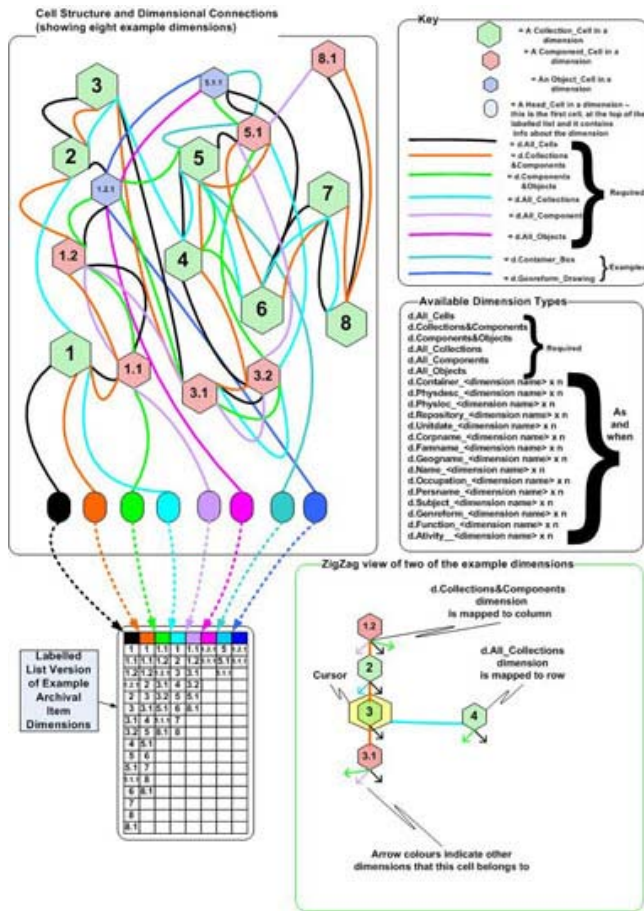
Cell Structure and Dimensional Connections
(showing eight example dimensions)

3
5.1.1
8.1
2
5.1
5
1.2.1
7
1.2
4
6
8
1
1.1
3.1
3.2

Key
= A Collection_Cell in a dimension
= A Component_Cell in a dimension
= An Object_Cell in a dimension
= A Head_Cell in a dimension – this is the first cell, at the top of the labelled list and it contains info about the dimension
= d.All_Cells
= d.Collections &Components
= d.Components &Objects
= d.All_Collections
= d.All_Components
= d.All_Objects
Required
= d.Container_Box
= d.Genreform_Drawing
Examples

Available Dimension Types
d.All_Cells
d.Collections&Components
d.Components&Objects
d.All_Collections
d.All_Components
d.All_Objects
Required
d.Container_<dimension name> x n
d.Physdesc_<dimension name> x n
d.Physloc_<dimension name> x n
d.Repository_<dimension name> x n
d.Unitdate_<dimension name> x n
d.Corpname_<dimension name> x n
d.Famname_<dimension name> x n
d.Geogname_<dimension name> x n
d.Name_<dimension name> x n
d.Occupation_<dimension name> x n
d.Persname_<dimension name> x n
d.Subject_<dimension name> x n
d.Genreform_<dimension name> x n
d.Function_<dimension name> x n
d.Ativity_<dimension name> x n
As and when

ZigZag view of two of the example dimensions
d.Collections&Components dimension is mapped to column
d.All_Collections dimension is mapped to row
Cursor
1.2
2
3
4
3.1
Arrow colours indicate other dimensions that this cell belongs to

Labelled List Version of Example Archival Item Dimensions

| 1 | 1 | 1.1 | 1 | 1.1 | 1.2.1 | 5 | 1.2.1 |
|---|---|---|---|---|---|---|---|
| 1.1 | 1.1 | 1.2 | 2 | 1.2 | 5.1.1 | 5.1 | 5.1.1 |
| 1.2 | 1.2 | 3.1 | 3 | 3.1 | | 5.1.1 | |
| 1.2.1 | 2 | 3.1 | 4 | 3.2 | | | |
| 2 | 3 | 3.2 | 5 | 5.1 | | | |
| 3 | 3.1 | 5.1 | 6 | 8.1 | | | |
| 3.1 | 4 | 5.1.1 | 7 | | | | |
| 3.2 | 5 | 8.1 | 8 | | | | |
| 4 | 5.1 | | | | | | |
| 5 | 6 | | | | | | |
| 5.1 | 7 | | | | | | |
| 5.1.1 | 8 | | | | | | |
| 6 | 8.1 | | | | | | |
| 7 | | | | | | | |
| 8 | | | | | | | |
| 8.1 | | | | | | | |